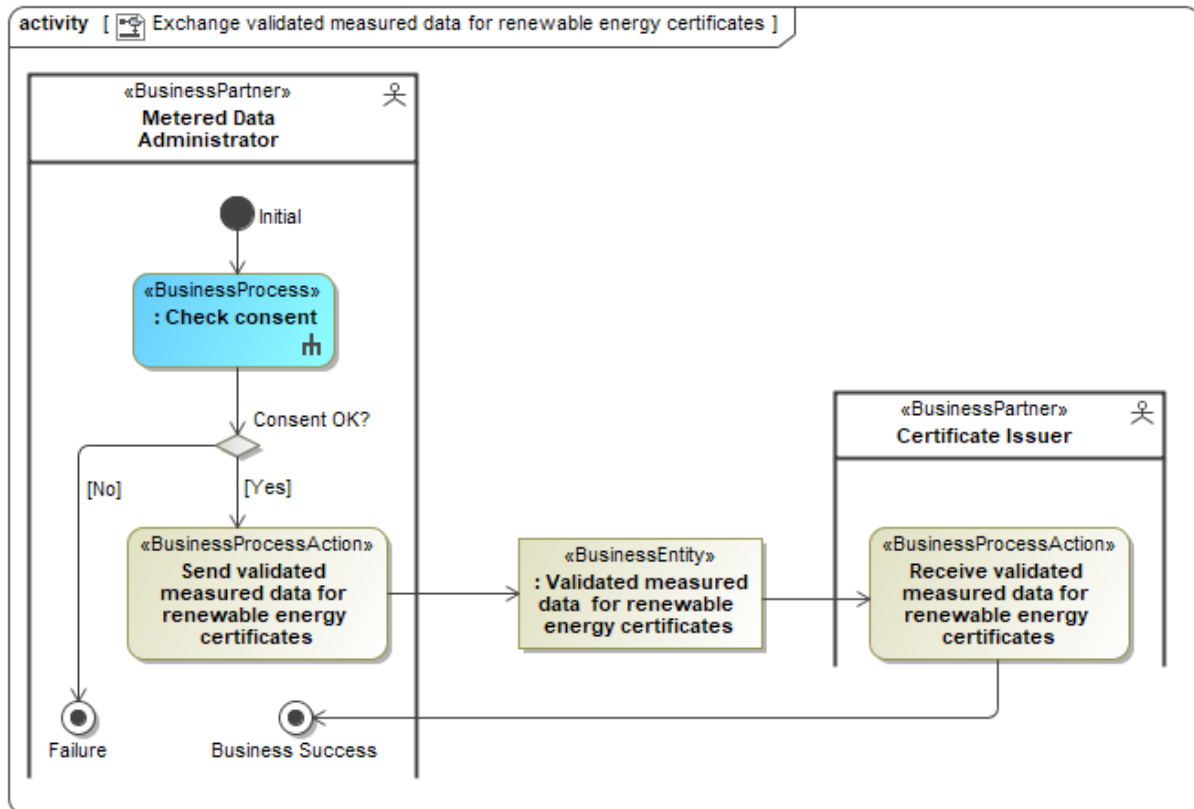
activity [ Exchange validated measured data for renewable energy certificates ]

«BusinessPartner»
Metered Data Administrator

Initial

«BusinessProcess»
: Check consent

Consent OK?

[No]

[Yes]

«BusinessProcessAction»
Send validated measured data for renewable energy certificates

«BusinessEntity»
: Validated measured data for renewable energy certificates

«BusinessPartner»
Certificate Issuer

«BusinessProcessAction»
Receive validated measured data for renewable energy certificates

Failure

Business Success